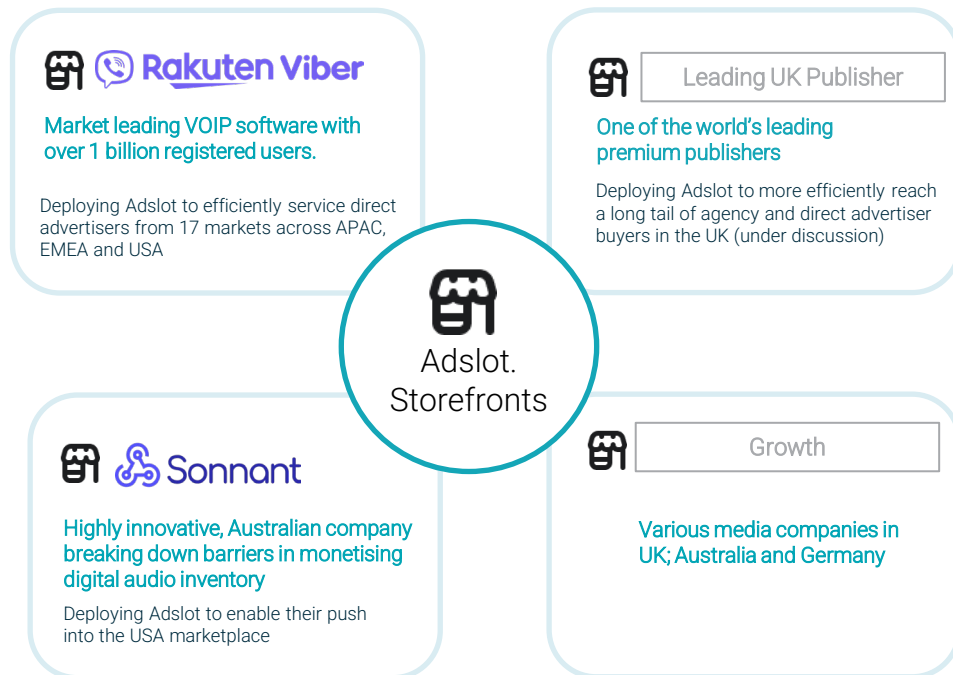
Rakuten Viber

Market leading VOIP software with over 1 billion registered users.

Deploying Adslot to efficiently service direct advertisers from 17 markets across APAC, EMEA and USA

Leading UK Publisher

One of the world's leading premium publishers

Deploying Adslot to more efficiently reach a long tail of agency and direct advertiser buyers in the UK (under discussion)

Adslot. Storefronts

Sonnant

Highly innovative, Australian company breaking down barriers in monetising digital audio inventory

Deploying Adslot to enable their push into the USA marketplace

Growth

Various media companies in UK; Australia and Germany